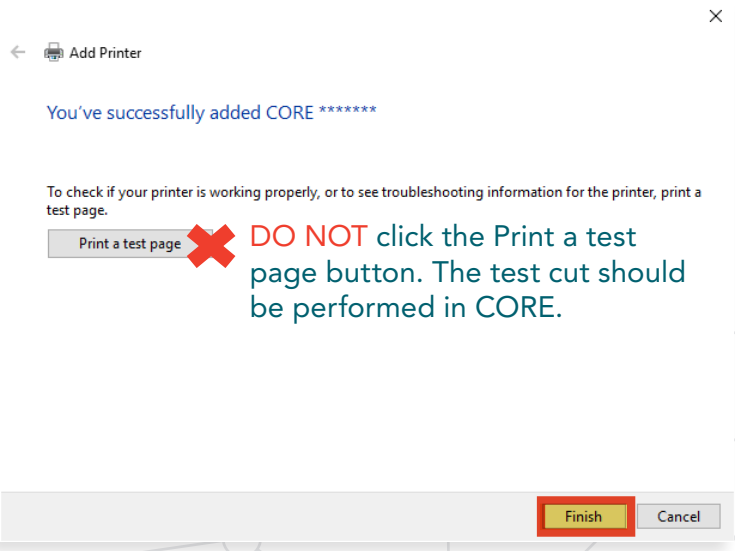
Add Printer

You've successfully added CORE *******

To check if your printer is working properly, or to see troubleshooting information for the printer, print a test page.

Print a test page

DO NOT click the Print a test page button. The test cut should be performed in CORE.

Finish

Cancel